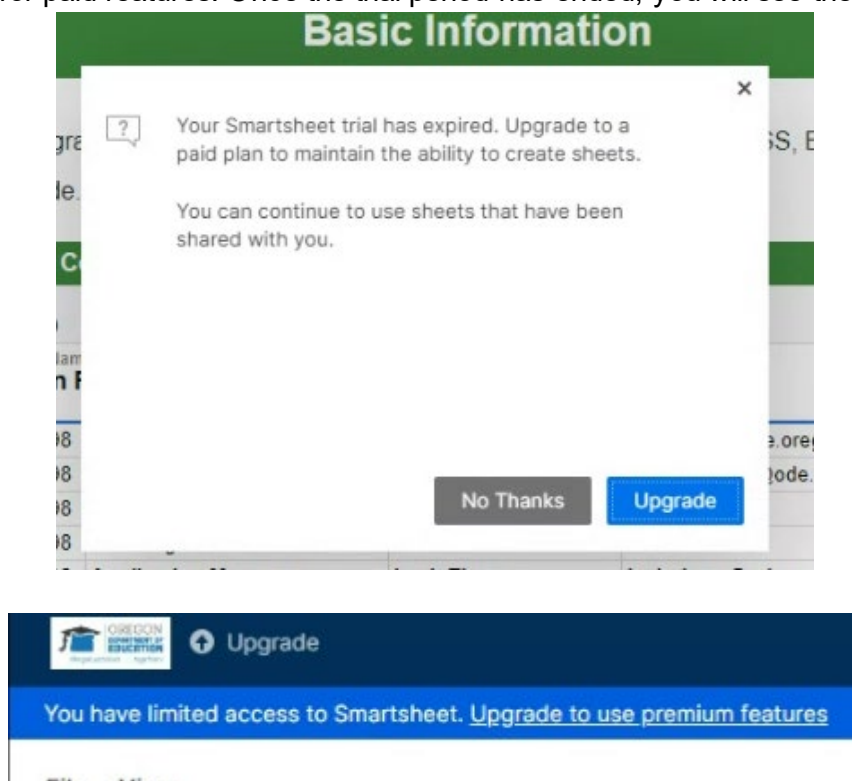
Basic Information

×

?

Your Smartsheet trial has expired. Upgrade to a paid plan to maintain the ability to create sheets.

You can continue to use sheets that have been shared with you.

No Thanks

Upgrade

OREGON DEPARTMENT OF EDUCATION

Upgrade

You have limited access to Smartsheet. Upgrade to use premium features